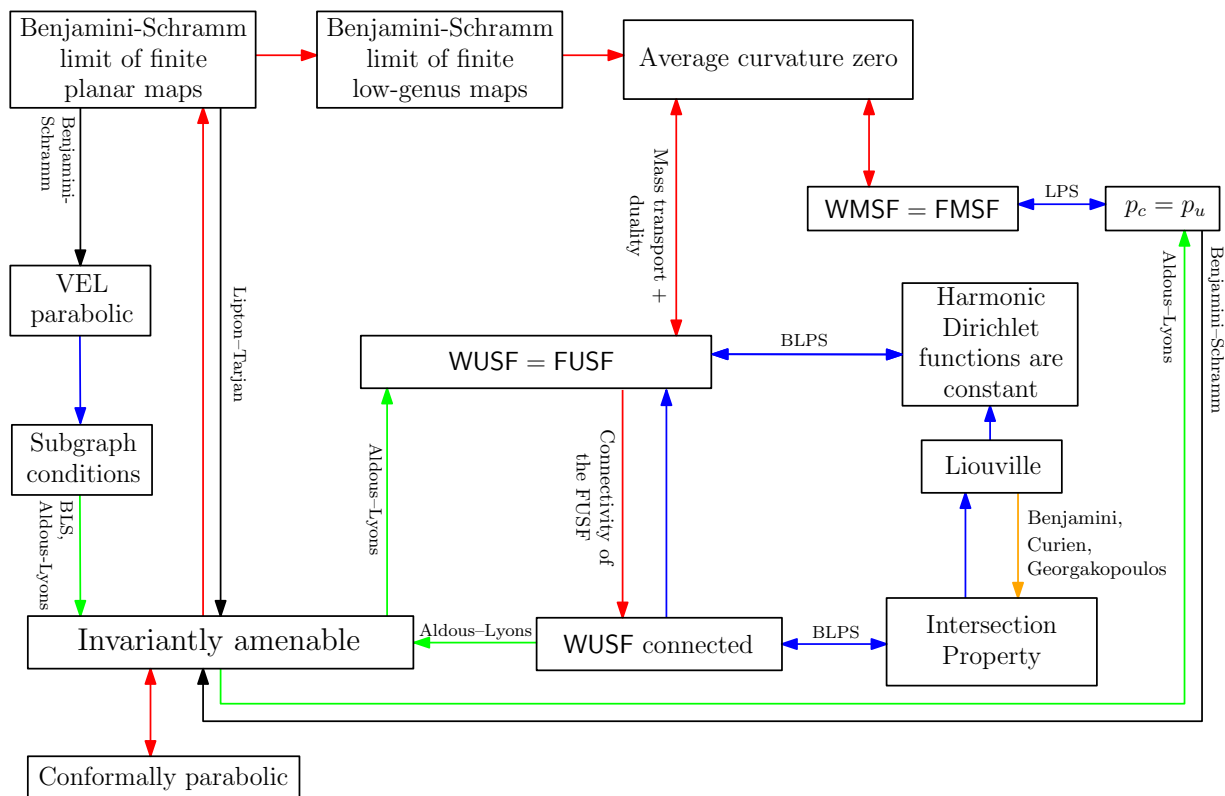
Benjamini-Schramm limit of finite planar maps

Benjamini-Schramm limit of finite low-genus maps

Average curvature zero

Benjamini-Schramm

Mass transport + duality

WMSF = FMSF

LPS

$p_c = p_u$

VEL parabolic

Lipton–Tarjan

Aldous–Lyons

Benjamini-Schramm

Harmonic Dirichlet functions are constant

WUSF = FUSF

BLPS

Subgraph conditions

Aldous–Lyons

Connectivity of the FUSF

Liouville

BLS, Aldous-Lyons

Benjamini, Curien, Georgakopoulos

Invariantly amenable

Aldous–Lyons

WUSF connected

BLPS

Intersection Property

Conformally parabolic